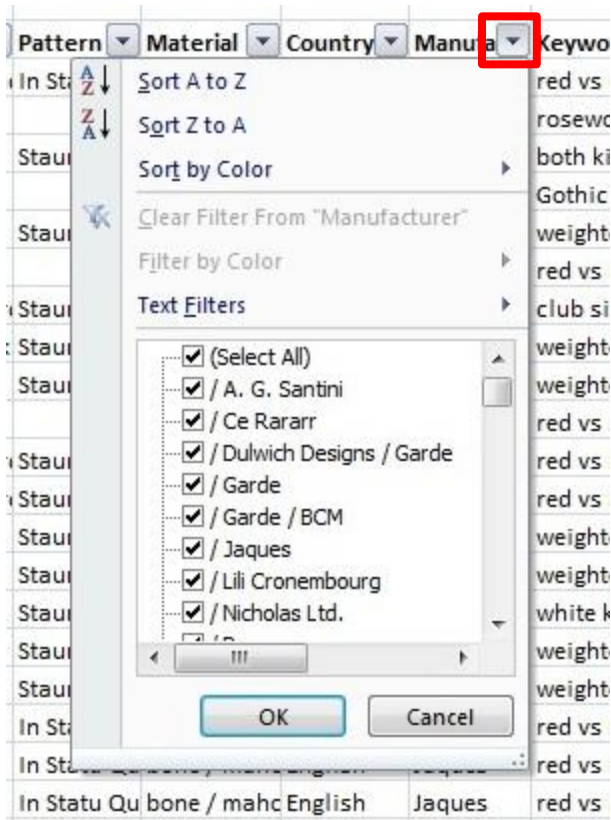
| Pattern | Material | Country | Manufa | Keywo |
|---|---|---|---|---|
| In Stat | | | | red vs |
| | | | | rosewo |
| Stau | | | | both ki |
| | | | | Gothic |
| Stau | | | | weight |
| | | | | red vs |
| Stau | | | | club si |
| Stau | | | | weight |
| Stau | | | | weight |
| | | | | red vs |
| Stau | | | | red vs |
| Stau | | | | red vs |
| Stau | | | | weight |
| Stau | | | | weight |
| Stau | | | | white k |
| Stau | | | | weight |
| Stau | | | | weight |
| In Sta | | | | red vs |
| In Statu Qu | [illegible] | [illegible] | Jaques | red vs |
| In Statu Qu | bone / mahc | English | Jaques | red vs |

Sort A to Z
Sort Z to A
Sort by Color
Clear Filter From "Manufacturer"
Filter by Color
Text Filters

(Select All)
/ A. G. Santini
/ Ce Rararr
/ Dulwich Designs / Garde
/ Garde
/ Garde / BCM
/ Jaques
/ Lili Cronembourg
/ Nicholas Ltd.

OK
Cancel